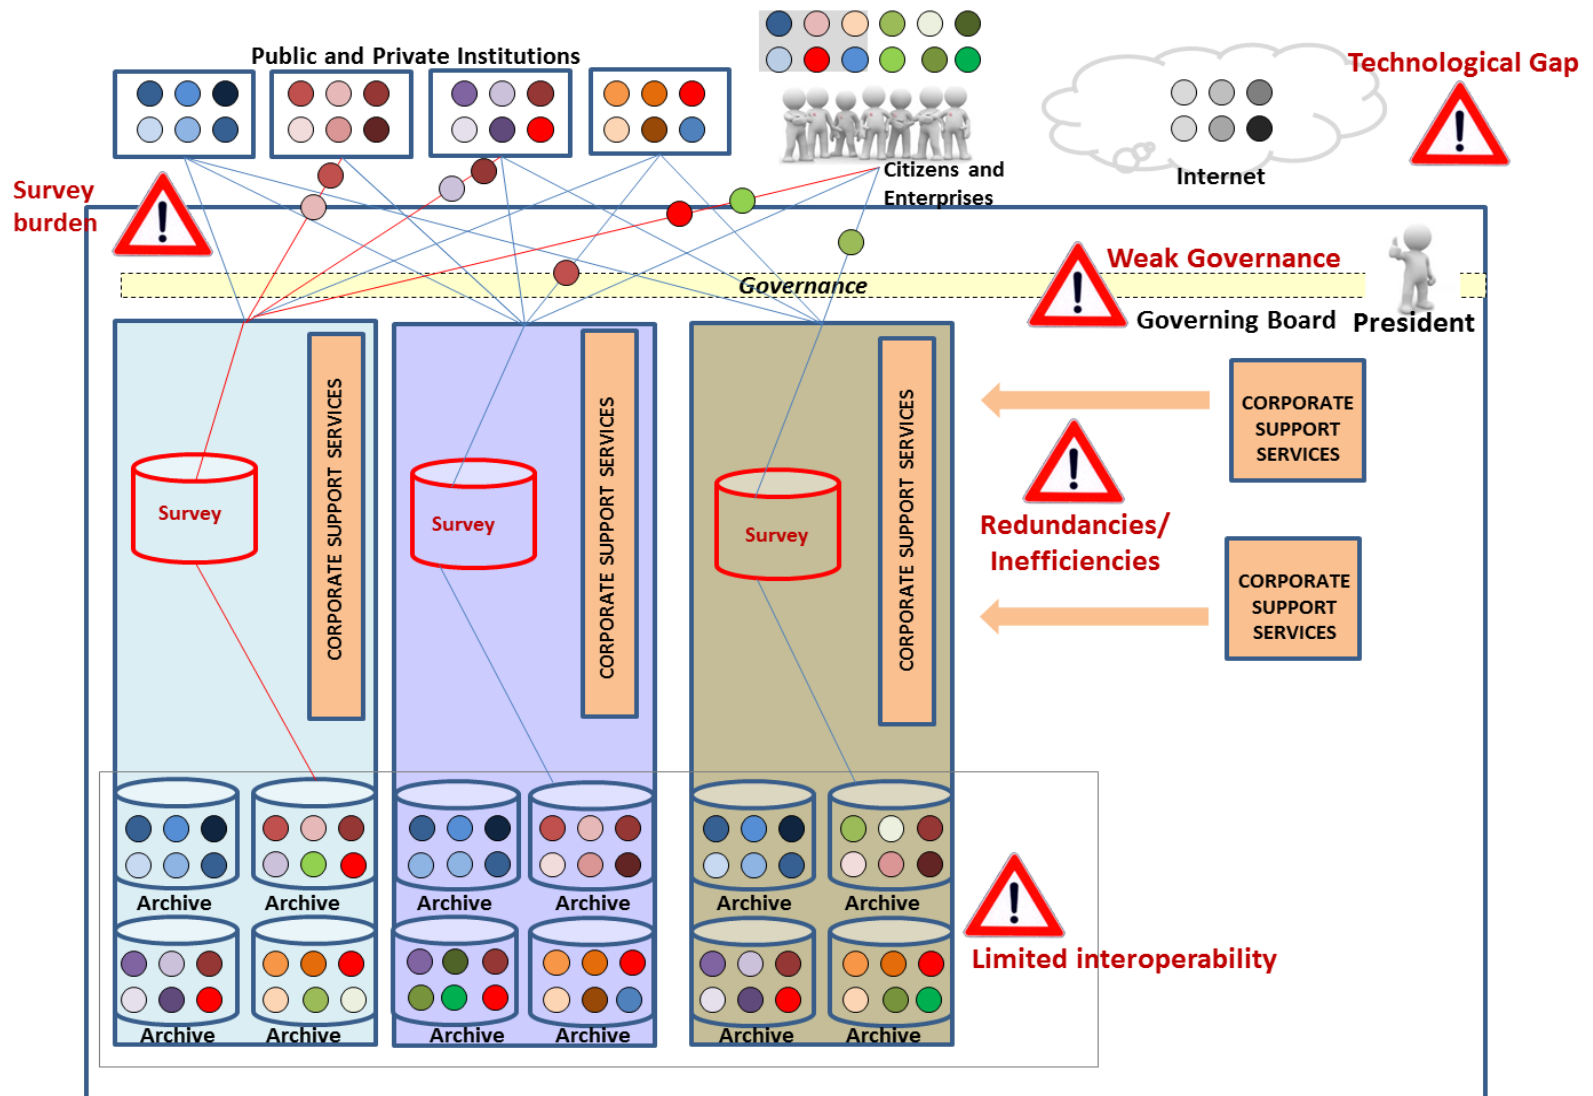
Public and Private Institutions

Citizens and Enterprises

Internet

Technological Gap

Survey burden

Weak Governance

Governance

Governing Board

President

CORPORATE SUPPORT SERVICES

CORPORATE SUPPORT SERVICES

CORPORATE SUPPORT SERVICES

Survey

Survey

Survey

CORPORATE SUPPORT SERVICES

Redundancies/ Inefficiencies

CORPORATE SUPPORT SERVICES

Archive

Archive

Archive

Archive

Archive

Archive

Archive

Archive

Archive

Archive

Archive

Archive

Limited interoperability